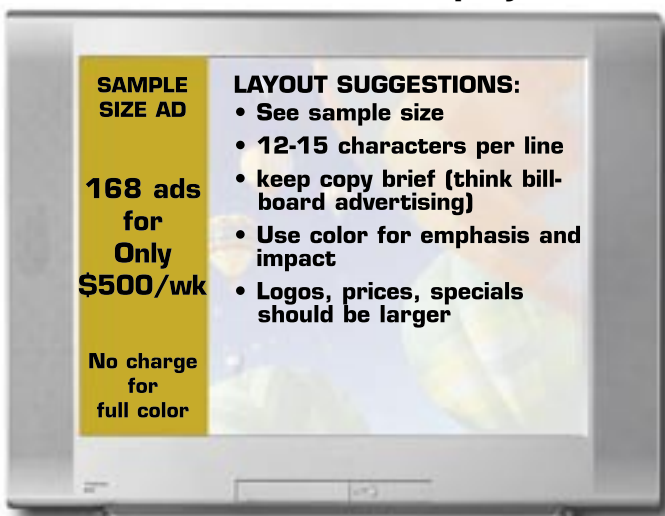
SAMPLE SIZE AD

168 ads for Only $500/wk

No charge for full color

LAYOUT SUGGESTIONS:
• See sample size
• 12-15 characters per line
• keep copy brief (think billboard advertising)
• Use color for emphasis and impact
• Logos, prices, specials should be larger